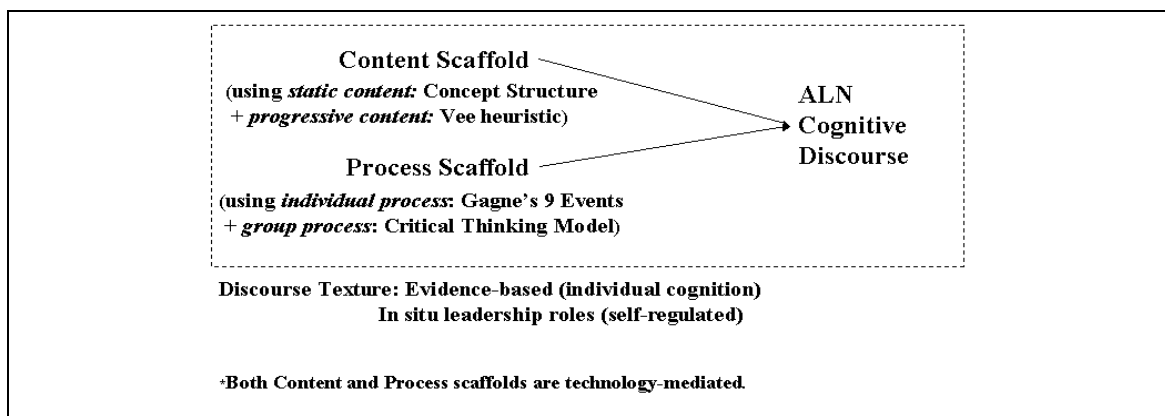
Content Scaffold

(using *static content:* Concept Structure + *progressive content:* Vee heuristic)

ALN Cognitive Discourse

Process Scaffold

(using *individual process*: Gagne's 9 Events + *group process*: Critical Thinking Model)

Discourse Texture: Evidence-based (individual cognition)
In situ leadership roles (self-regulated)

*Both Content and Process scaffolds are technology-mediated.